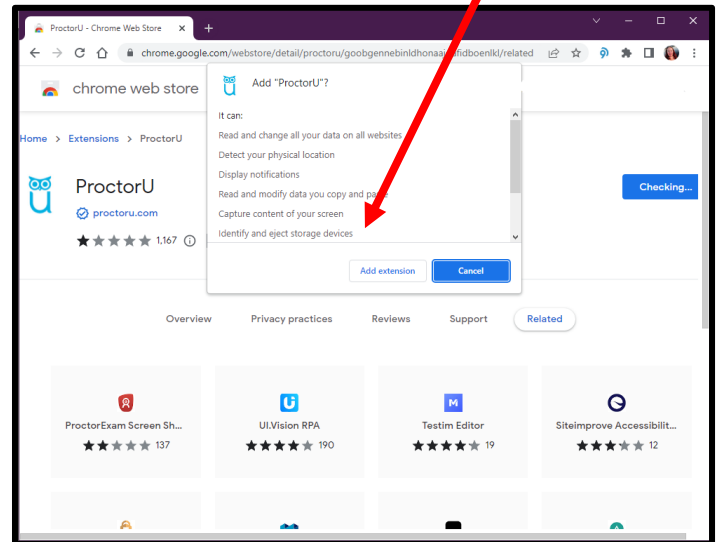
ProctorU - Chrome Web Store ×
+
chrome.google.com/webstore/detail/proctoru/goobgennebinldhonaaj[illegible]fidboenlkl/related

chrome web store

Home > Extensions > ProctorU

ProctorU
proctoru.com
1,167

Checking...

Add "ProctorU"?
It can:
Read and change all your data on all websites
Detect your physical location
Display notifications
Read and modify data you copy and pa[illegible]
Capture content of your screen
Identify and eject storage devices

Add extension
Cancel

Overview
Privacy practices
Reviews
Support
Related

ProctorExam Screen Sh...
137

UI.Vision RPA
190

Testim Editor
19

Siteimprove Accessibilit...
12